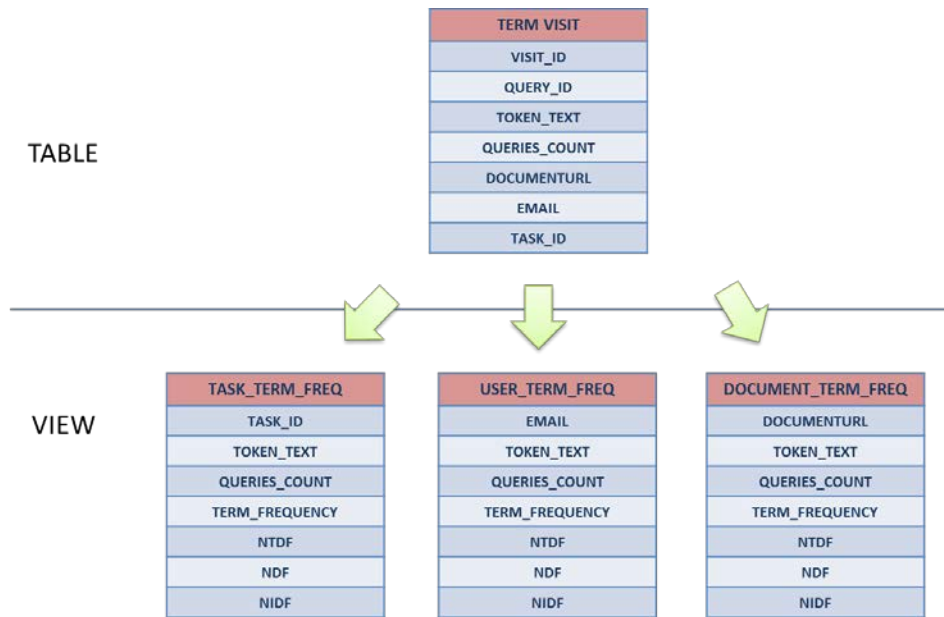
TABLE

| TERM VISIT |
|---|
| VISIT_ID |
| QUERY_ID |
| TOKEN_TEXT |
| QUERIES_COUNT |
| DOCUMENTURL |
| EMAIL |
| TASK_ID |

VIEW

| TASK_TERM_FREQ |
|---|
| TASK_ID |
| TOKEN_TEXT |
| QUERIES_COUNT |
| TERM_FREQUENCY |
| NTDF |
| NDF |
| NIDF |

| USER_TERM_FREQ |
|---|
| EMAIL |
| TOKEN_TEXT |
| QUERIES_COUNT |
| TERM_FREQUENCY |
| NTDF |
| NDF |
| NIDF |

| DOCUMENT_TERM_FREQ |
|---|
| DOCUMENTURL |
| TOKEN_TEXT |
| QUERIES_COUNT |
| TERM_FREQUENCY |
| NTDF |
| NDF |
| NIDF |